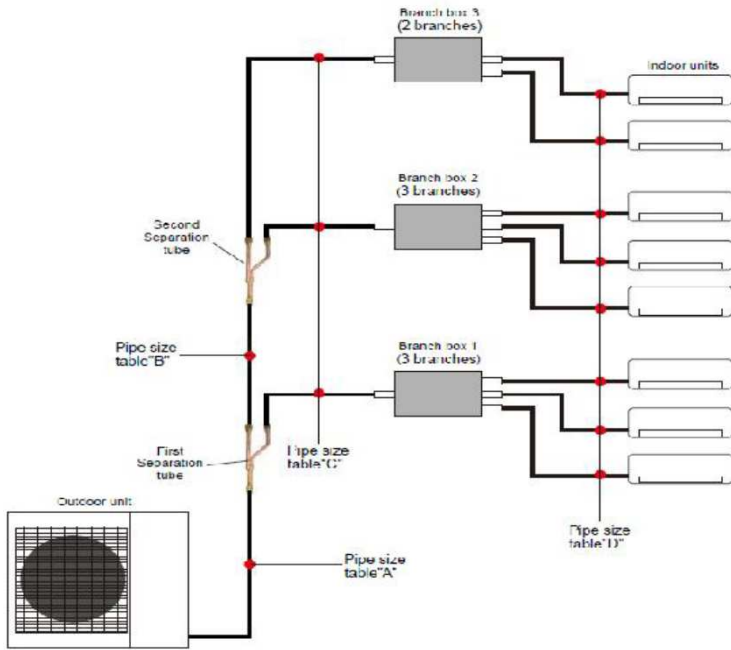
Branch box 3
(2 branches)

Indoor units

Branch box 2
(3 branches)

Second
Separation
tube

Pipe size
table"B"

Branch box 1
(3 branches)

First
Separation
tube

Pipe size
table"C"

Outdoor unit

Pipe size
table"D"

Pipe size
table"A"